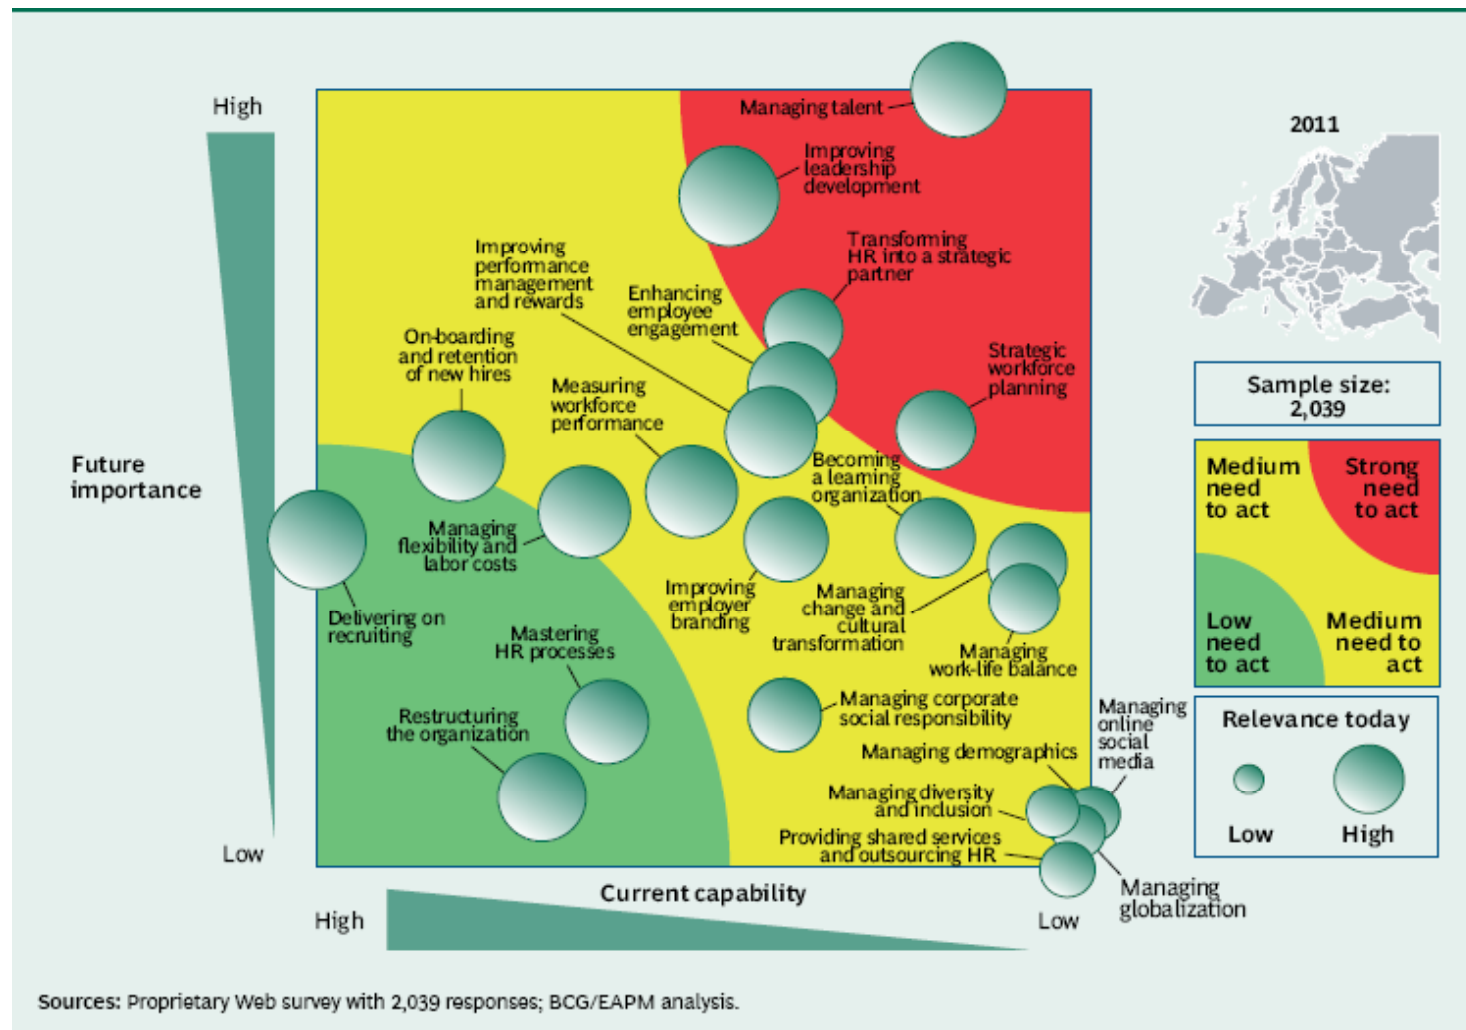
High

Future importance

Low

Managing talent

Improving leadership development

Transforming HR into a strategic partner

Improving performance management and rewards

Enhancing employee engagement

On-boarding and retention of new hires

Measuring workforce performance

Strategic workforce planning

Becoming a learning organization

Managing flexibility and labor costs

Delivering on recruiting

Improving employer branding

Managing change and cultural transformation

Managing work-life balance

Mastering HR processes

Restructuring the organization

Managing corporate social responsibility

Managing demographics

Managing online social media

Managing diversity and inclusion

Providing shared services and outsourcing HR

Managing globalization

High

Current capability

Low

2011

Sample size: 2,039

Medium need to act

Strong need to act

Low need to act

Medium need to act

Relevance today

Low

High

Sources: Proprietary Web survey with 2,039 responses; BCG/EAPM analysis.